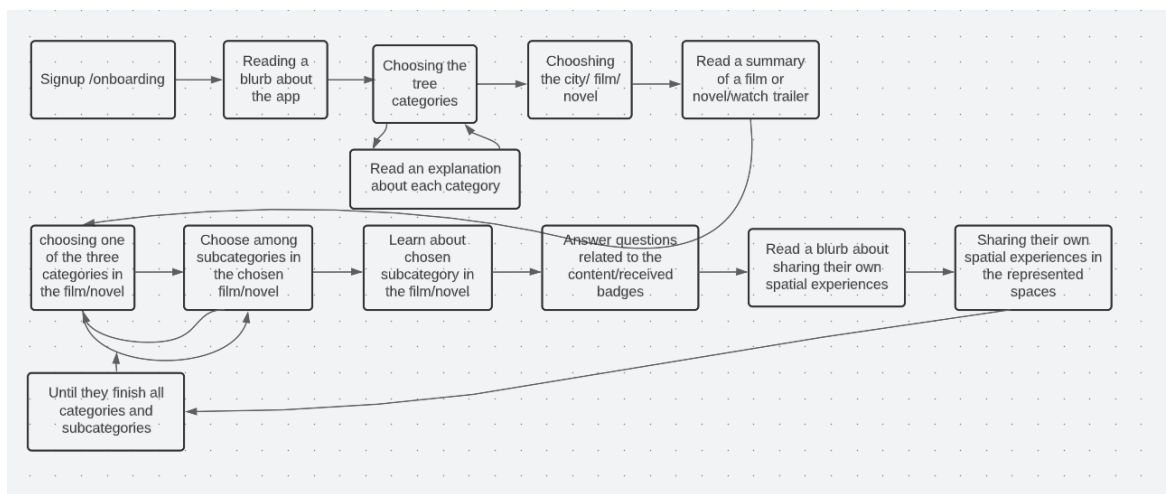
Signup /onboarding

Reading a blurb about the app

Choosing the tree categories

Chooshing the city/ film/ novel

Read a summary of a film or novel/watch trailer

Read an explanation about each category

choosing one of the three categories in the film/novel

Choose among subcategories in the chosen film/novel

Learn about chosen subcategory in the film/novel

Answer questions related to the content/received badges

Read a blurb about sharing their own spatial experiences

Sharing their own spatial experiences in the represented spaces

Until they finish all categories and subcategories